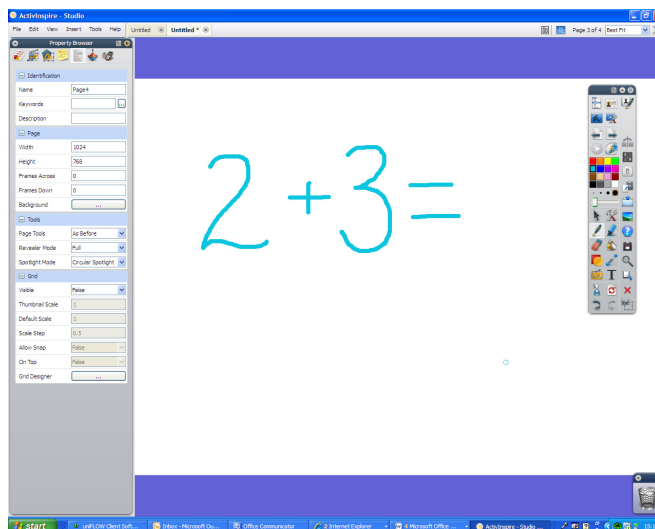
ActivInspire - Studio

File Edit View Insert Tools Help Untitled Untitled *

Page 3 of 4 Best Fit

Property Browser

Identification

| Name | Page4 |
|---|---|
| Keywords | |
| Description | |

Page

| Width | 1024 |
|---|---|
| Height | 768 |
| Frames Across | 0 |
| Frames Down | 0 |
| Background | ... |

Tools

| Page Tools | As Before |
|---|---|
| Revealer Mode | Full |
| Spotlight Mode | Circular Spotlight |

Grid

| Visible | False |
|---|---|
| Thumbnail Scale | 1 |
| Default Scale | 1 |
| Scale Step | 0.5 |
| Allow Snap | False |
| On Top | False |
| Grid Designer | ... |

$2+3=$

start uniFLOW Client Soft... Inbox - Microsoft Ou... Office Communicator 2 Internet Explorer 4 Microsoft Office ... ActivInspire - Studio ... 15: